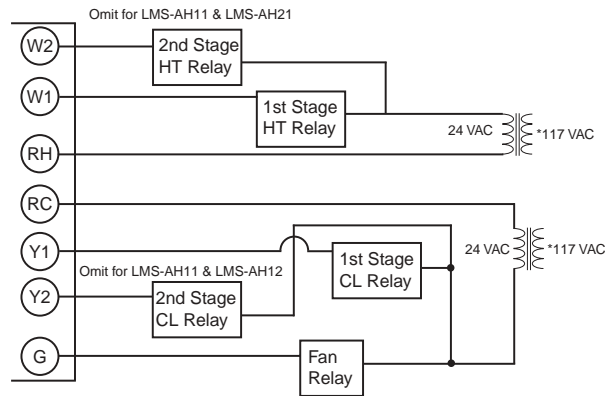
Omit for LMS-AH11 & LMS-AH21

W2

2nd Stage HT Relay

W1

1st Stage HT Relay

24 VAC

*117 VAC

RH

RC

Y1

1st Stage CL Relay

24 VAC

*117 VAC

Omit for LMS-AH11 & LMS-AH12

Y2

2nd Stage CL Relay

G

Fan Relay